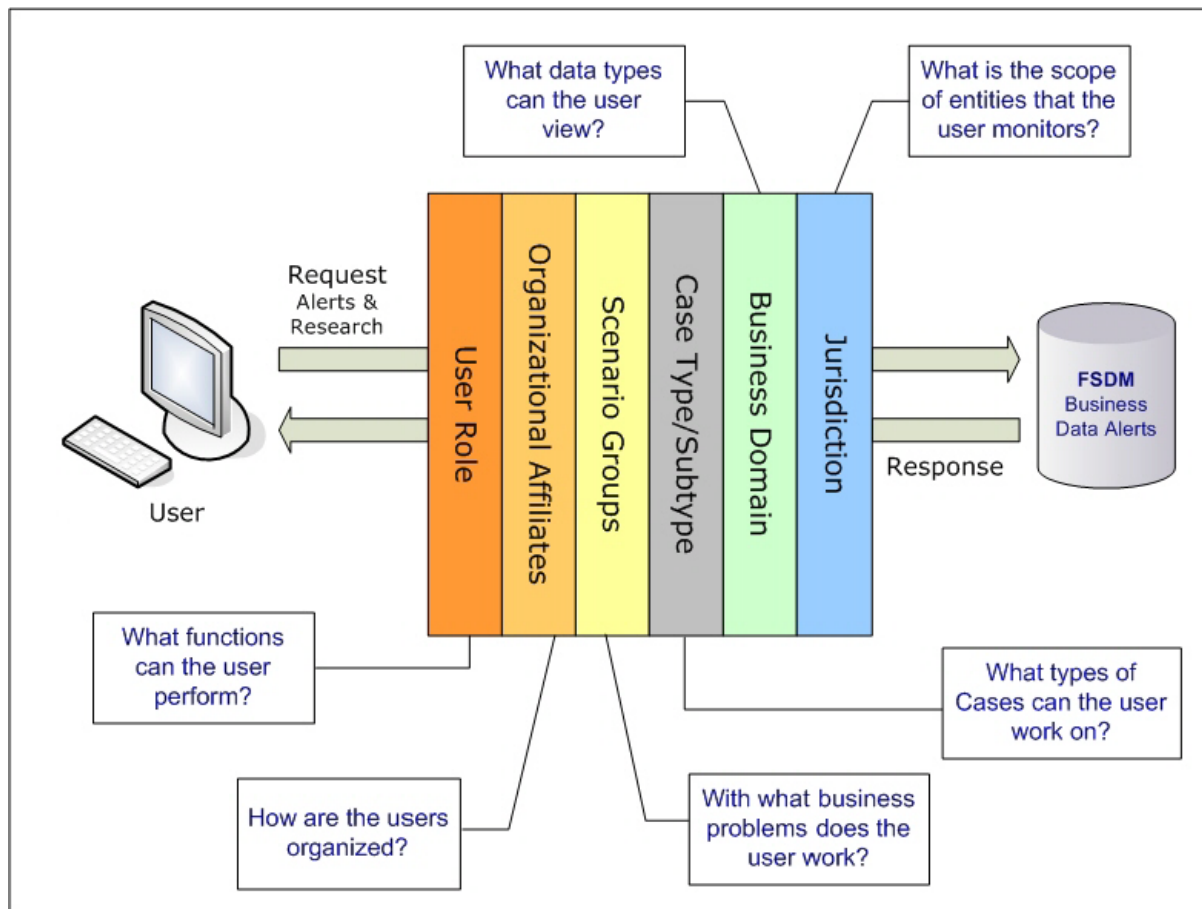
What data types can the user view?

What is the scope of entities that the user monitors?

Request
Alerts & Research

User

User Role

Organizational Affiliates

Scenario Groups

Case Type/Subtype

Business Domain

Jurisdiction

FSDM
Business Data Alerts

Response

What functions can the user perform?

What types of Cases can the user work on?

How are the users organized?

With what business problems does the user work?